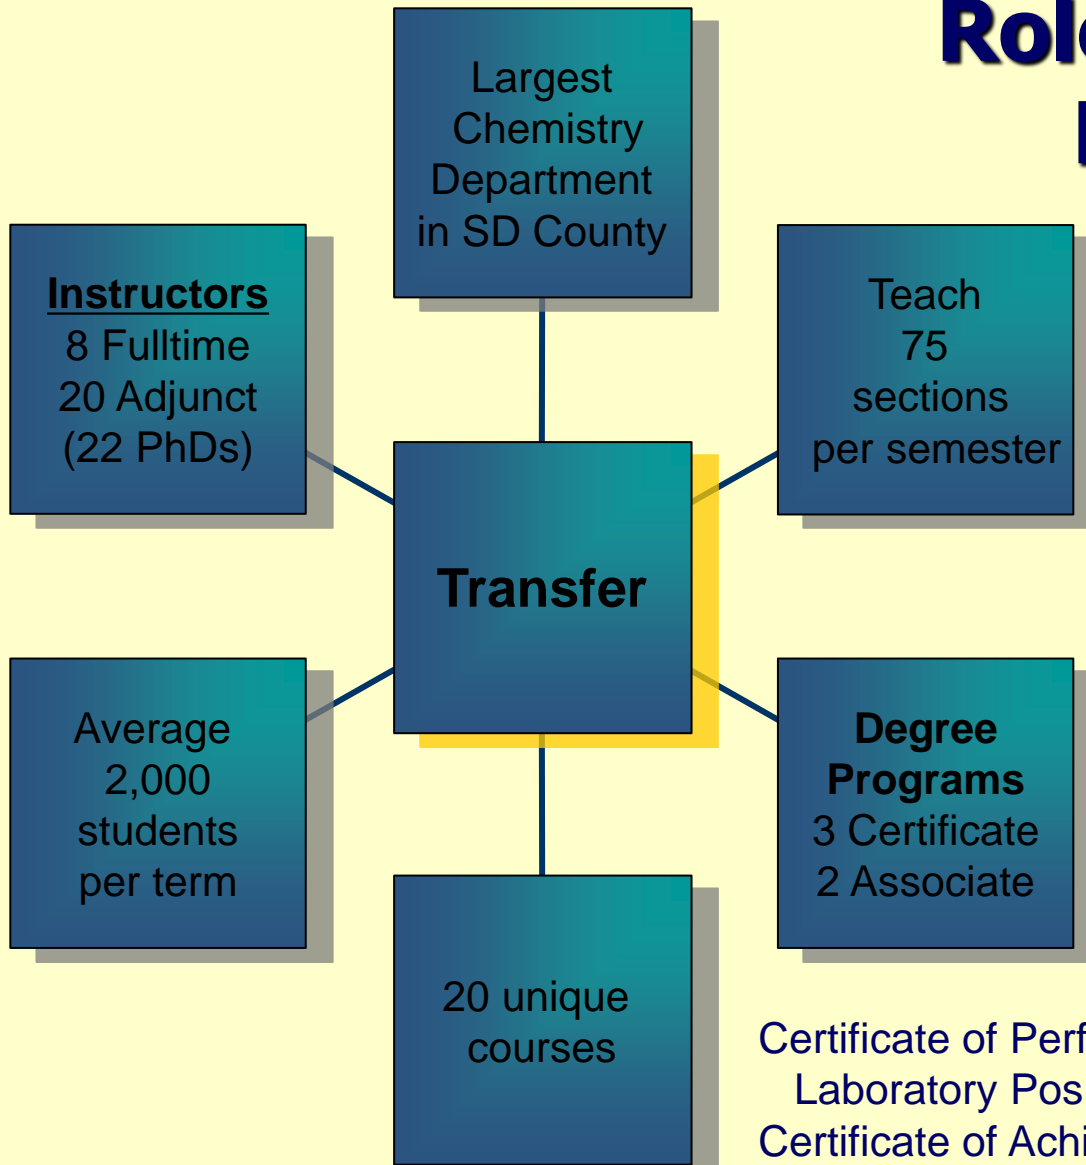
Rol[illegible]

Largest Chemistry Department in SD County

Instructors
8 Fulltime
20 Adjunct
(22 PhDs)

Teach
75
sections
per semester

Transfer

Average
2,000
students
per term

Degree Programs
3 Certificate
2 Associate

20 unique courses

Certificate of Perf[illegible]
Laboratory Pos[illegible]
Certificate of Achi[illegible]